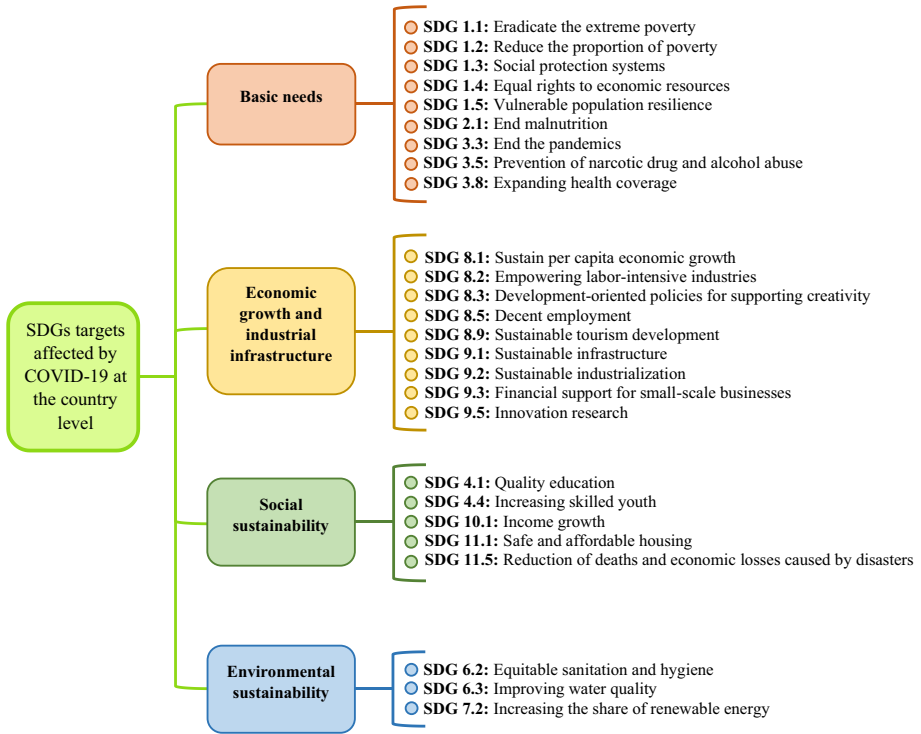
SDGs targets affected by COVID-19 at the country level

Basic needs

SDG 1.1: Eradicate the extreme poverty
SDG 1.2: Reduce the proportion of poverty
SDG 1.3: Social protection systems
SDG 1.4: Equal rights to economic resources
SDG 1.5: Vulnerable population resilience
SDG 2.1: End malnutrition
SDG 3.3: End the pandemics
SDG 3.5: Prevention of narcotic drug and alcohol abuse
SDG 3.8: Expanding health coverage

Economic growth and industrial infrastructure

SDG 8.1: Sustain per capita economic growth
SDG 8.2: Empowering labor-intensive industries
SDG 8.3: Development-oriented policies for supporting creativity
SDG 8.5: Decent employment
SDG 8.9: Sustainable tourism development
SDG 9.1: Sustainable infrastructure
SDG 9.2: Sustainable industrialization
SDG 9.3: Financial support for small-scale businesses
SDG 9.5: Innovation research

Social sustainability

SDG 4.1: Quality education
SDG 4.4: Increasing skilled youth
SDG 10.1: Income growth
SDG 11.1: Safe and affordable housing
SDG 11.5: Reduction of deaths and economic losses caused by disasters

Environmental sustainability

SDG 6.2: Equitable sanitation and hygiene
SDG 6.3: Improving water quality
SDG 7.2: Increasing the share of renewable energy